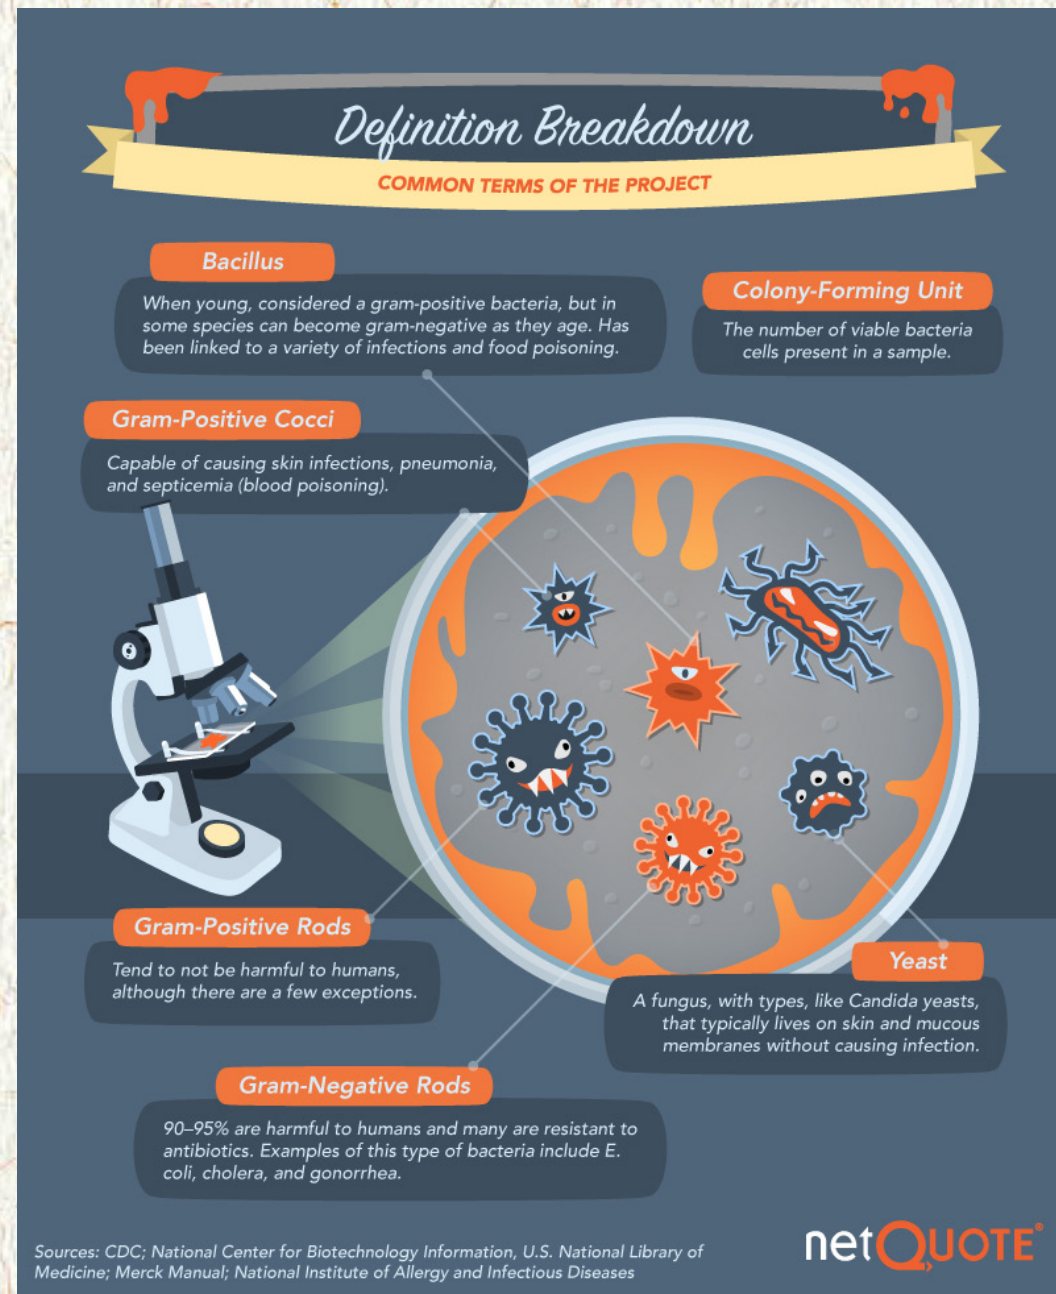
Definition Breakdown

COMMON TERMS OF THE PROJECT

Bacillus

When young, considered a gram-positive bacteria, but in some species can become gram-negative as they age. Has been linked to a variety of infections and food poisoning.

Colony-Forming Unit

The number of viable bacteria cells present in a sample.

Gram-Positive Cocci

Capable of causing skin infections, pneumonia, and septicemia (blood poisoning).

Gram-Positive Rods

Tend to not be harmful to humans, although there are a few exceptions.

Yeast

A fungus, with types, like Candida yeasts, that typically lives on skin and mucous membranes without causing infection.

Gram-Negative Rods

90–95% are harmful to humans and many are resistant to antibiotics. Examples of this type of bacteria include E. coli, cholera, and gonorrhea.

Sources: CDC; National Center for Biotechnology Information, U.S. National Library of Medicine; Merck Manual; National Institute of Allergy and Infectious Diseases

netQUOTE®